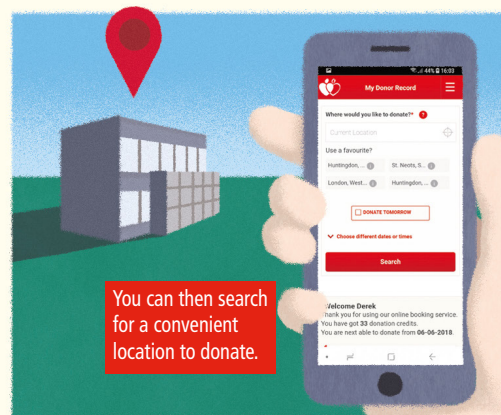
44% 16:03

My Donor Record

Where would you like to donate?* ?

Current Location

Use a favourite?

Huntingdon, ... i

St. Neots, S... i

London, West... i

Huntingdon, ... i

DONATE TOMORROW

Choose different dates or times

Search

You can then search for a convenient location to donate.

Welcome Derek
Thank you for using our online booking service.
You have got 33 donation credits.
You are next able to donate from 06-06-2018.